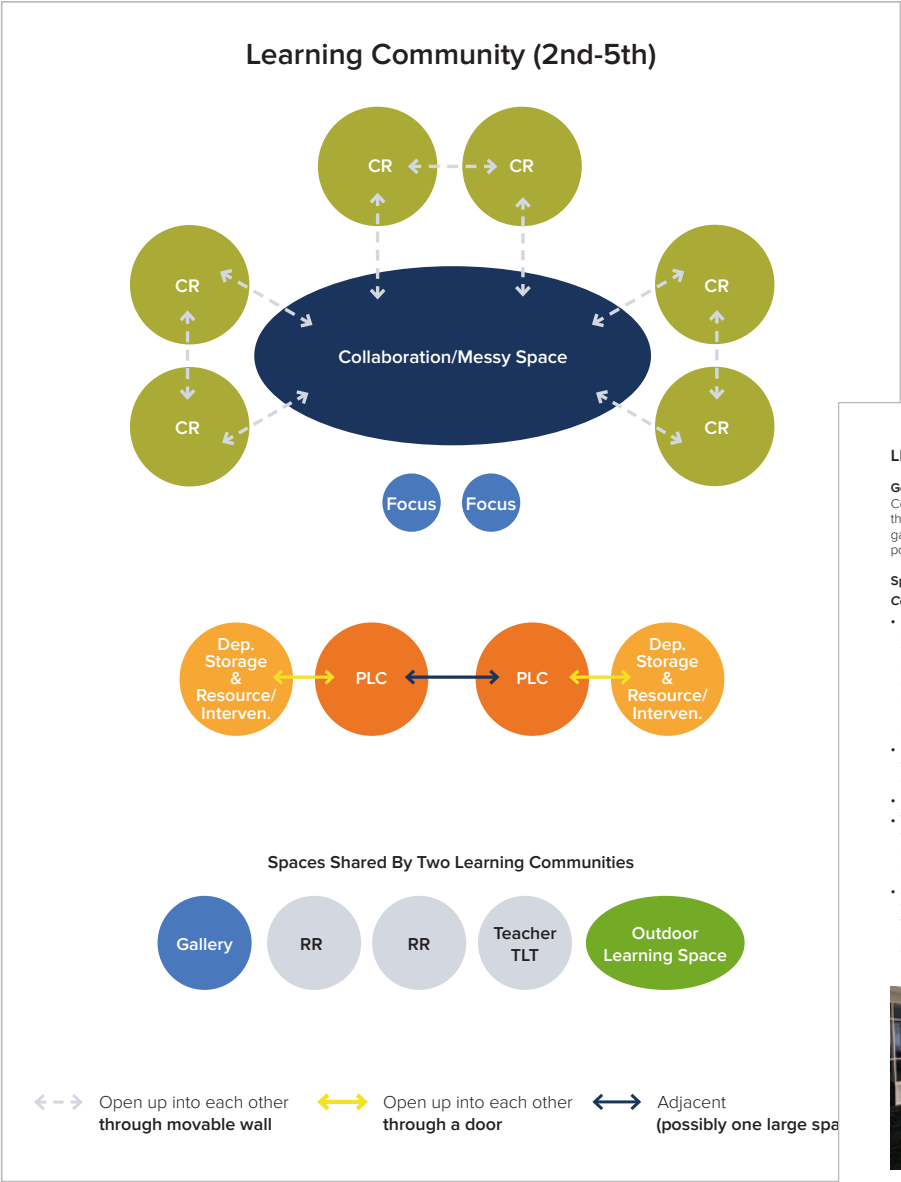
Learning Community (2nd-5th)

CR
CR
CR
CR
CR
CR
CR

Collaboration/Messy Space

Focus
Focus

Dep. Storage & Resource/ Interven.
PLC
PLC
Dep. Storage & Resource/ Interven.

Spaces Shared By Two Learning Communities

Gallery
RR
RR
Teacher TLT
Outdoor Learning Space

Open up into each other through movable wall
Open up into each other through a door
Adjacent (possibly one large spa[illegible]

L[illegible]
G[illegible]
C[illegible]
th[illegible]
ga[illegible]
po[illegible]
Sp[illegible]
C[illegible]